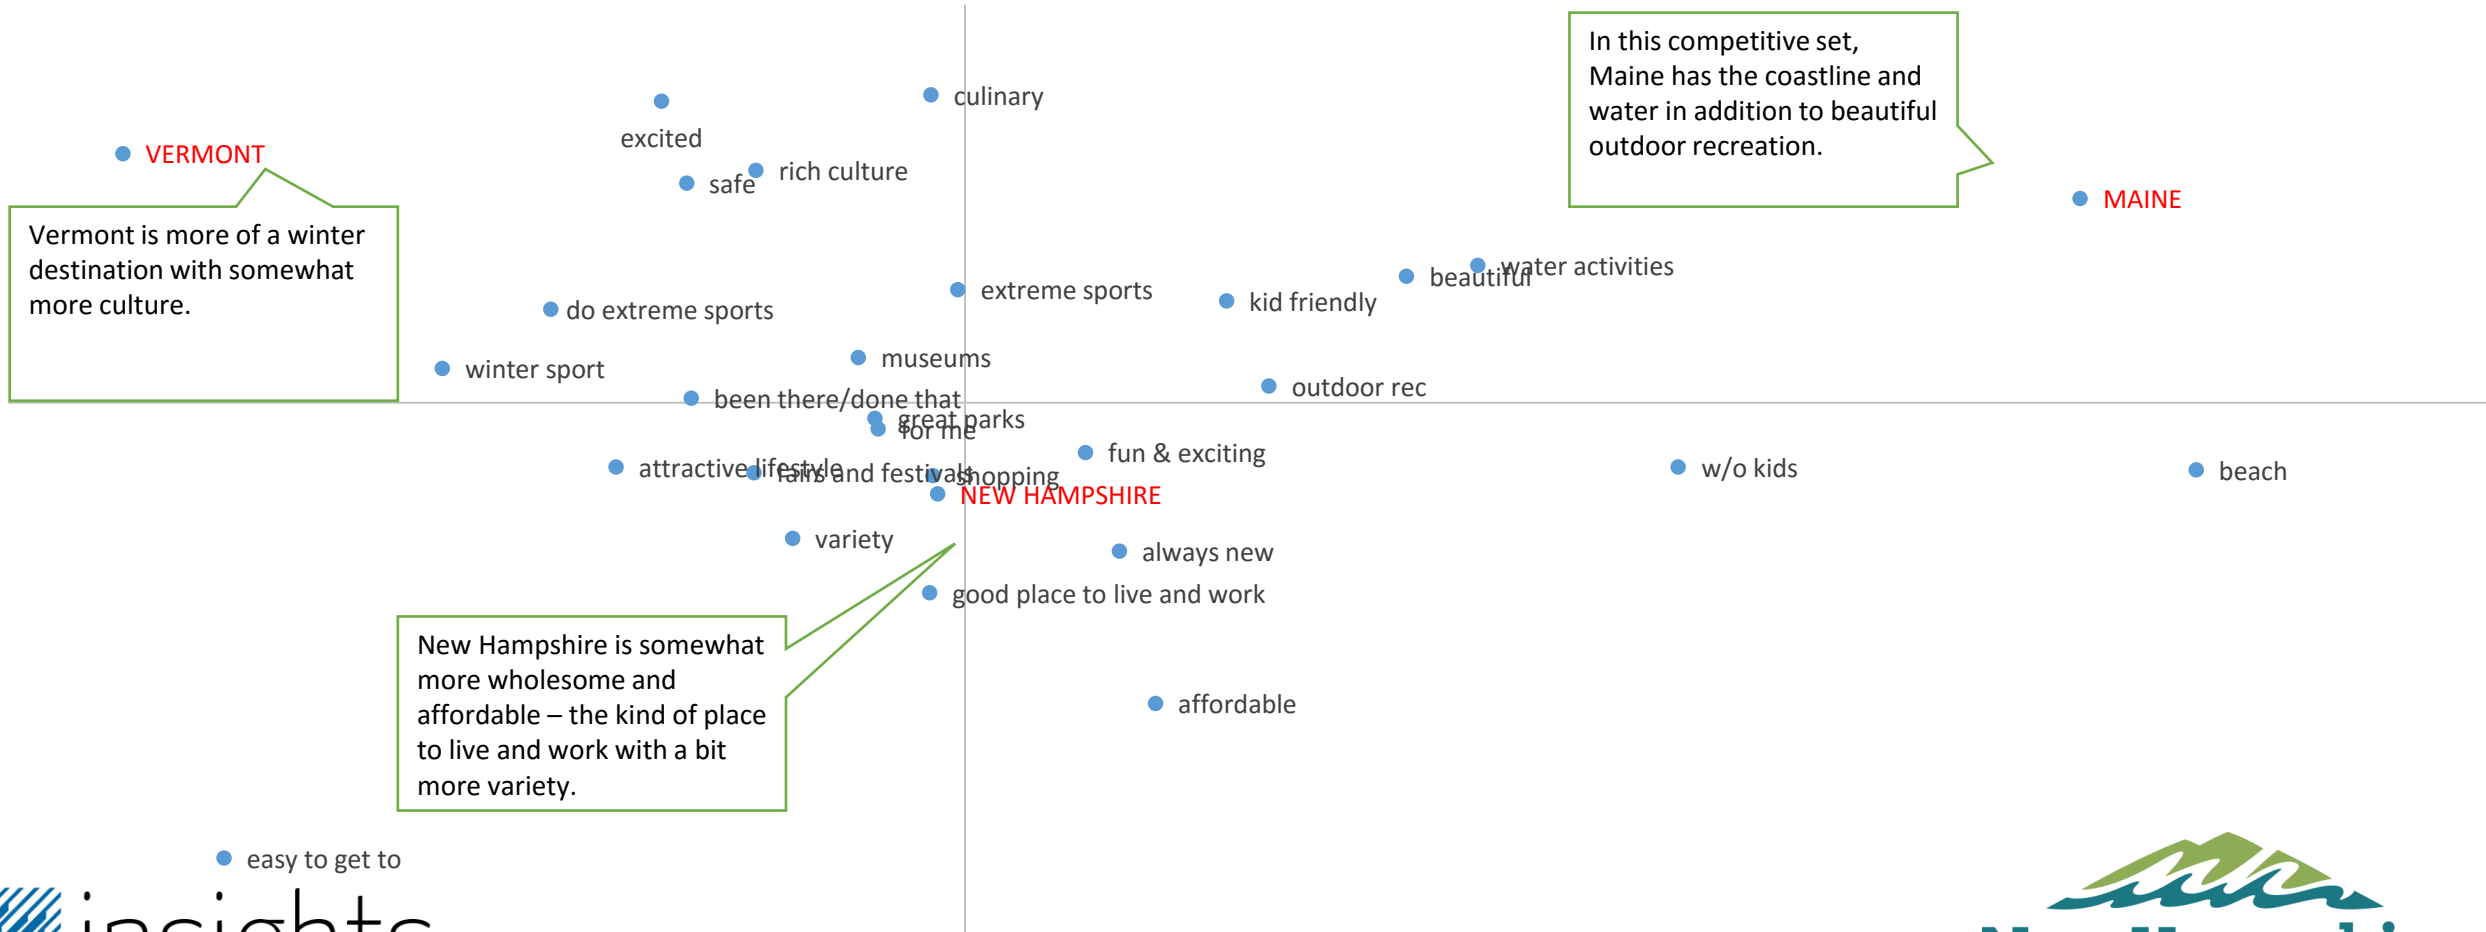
culinary

excited

VERMONT

rich culture

safe

In this competitive set, Maine has the coastline and water in addition to beautiful outdoor recreation.

MAINE

Vermont is more of a winter destination with somewhat more culture.

water activities

beautiful

extreme sports

kid friendly

do extreme sports

museums

winter sport

outdoor rec

been there/done that

great parks

for me

fun & exciting

attractive lifestyle

fairs and festivals

shopping

w/o kids

beach

NEW HAMPSHIRE

variety

always new

good place to live and work

New Hampshire is somewhat more wholesome and affordable – the kind of place to live and work with a bit more variety.

affordable

easy to get to

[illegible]